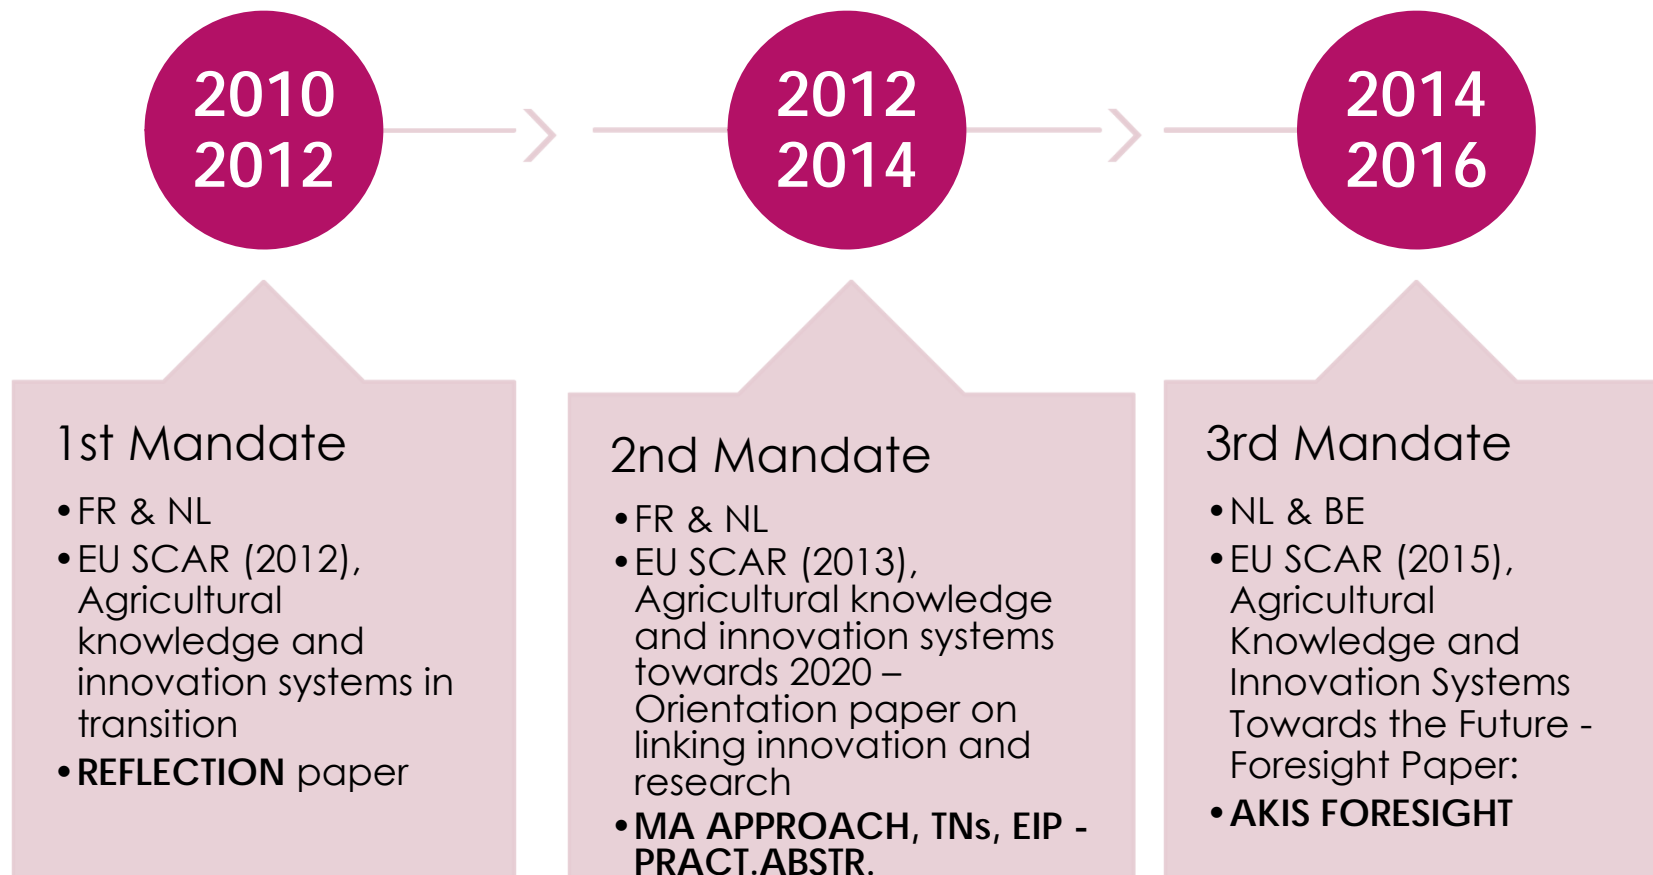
2010
2012

2012
2014

2014
2016

1st Mandate

• FR & NL
• EU SCAR (2012), Agricultural knowledge and innovation systems in transition
• **REFLECTION** paper

2nd Mandate

• FR & NL
• EU SCAR (2013), Agricultural knowledge and innovation systems towards 2020 – Orientation paper on linking innovation and research
• **MA APPROACH, TNs, EIP - PRACT.ABSTR.**

3rd Mandate

• NL & BE
• EU SCAR (2015), Agricultural Knowledge and Innovation Systems Towards the Future - Foresight Paper:
• **AKIS FORESIGHT**